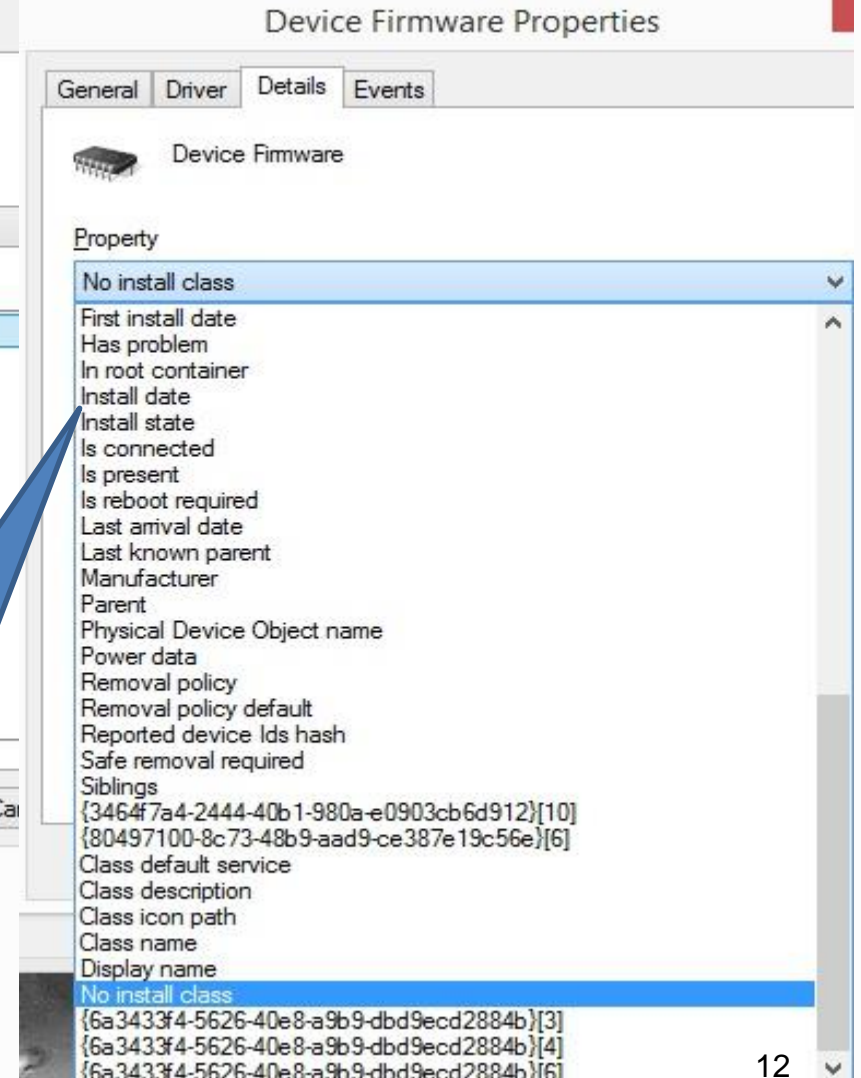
Device Firmware Properties

General | Driver | Details | Events

Device Firmware

Property

No install class

First install date
Has problem
In root container
Install date
Install state
Is connected
Is present
Is reboot required
Last arrival date
Last known parent
Manufacturer
Parent
Physical Device Object name
Power data
Removal policy
Removal policy default
Reported device Ids hash
Safe removal required
Siblings
{3464f7a4-2444-40b1-980a-e0903cb6d912}[10]
{80497100-8c73-48b9-aad9-ce387e19c56e}[6]
Class default service
Class description
Class icon path
Class name
Display name
No install class
{6a3433f4-5626-40e8-a9b9-dbd9ecd2884b}[3]
{6a3433f4-5626-40e8-a9b9-dbd9ecd2884b}[4]
{6a3433f4-5626-40e8-a9b9-dbd9ecd2884b}[6]

Ca

12